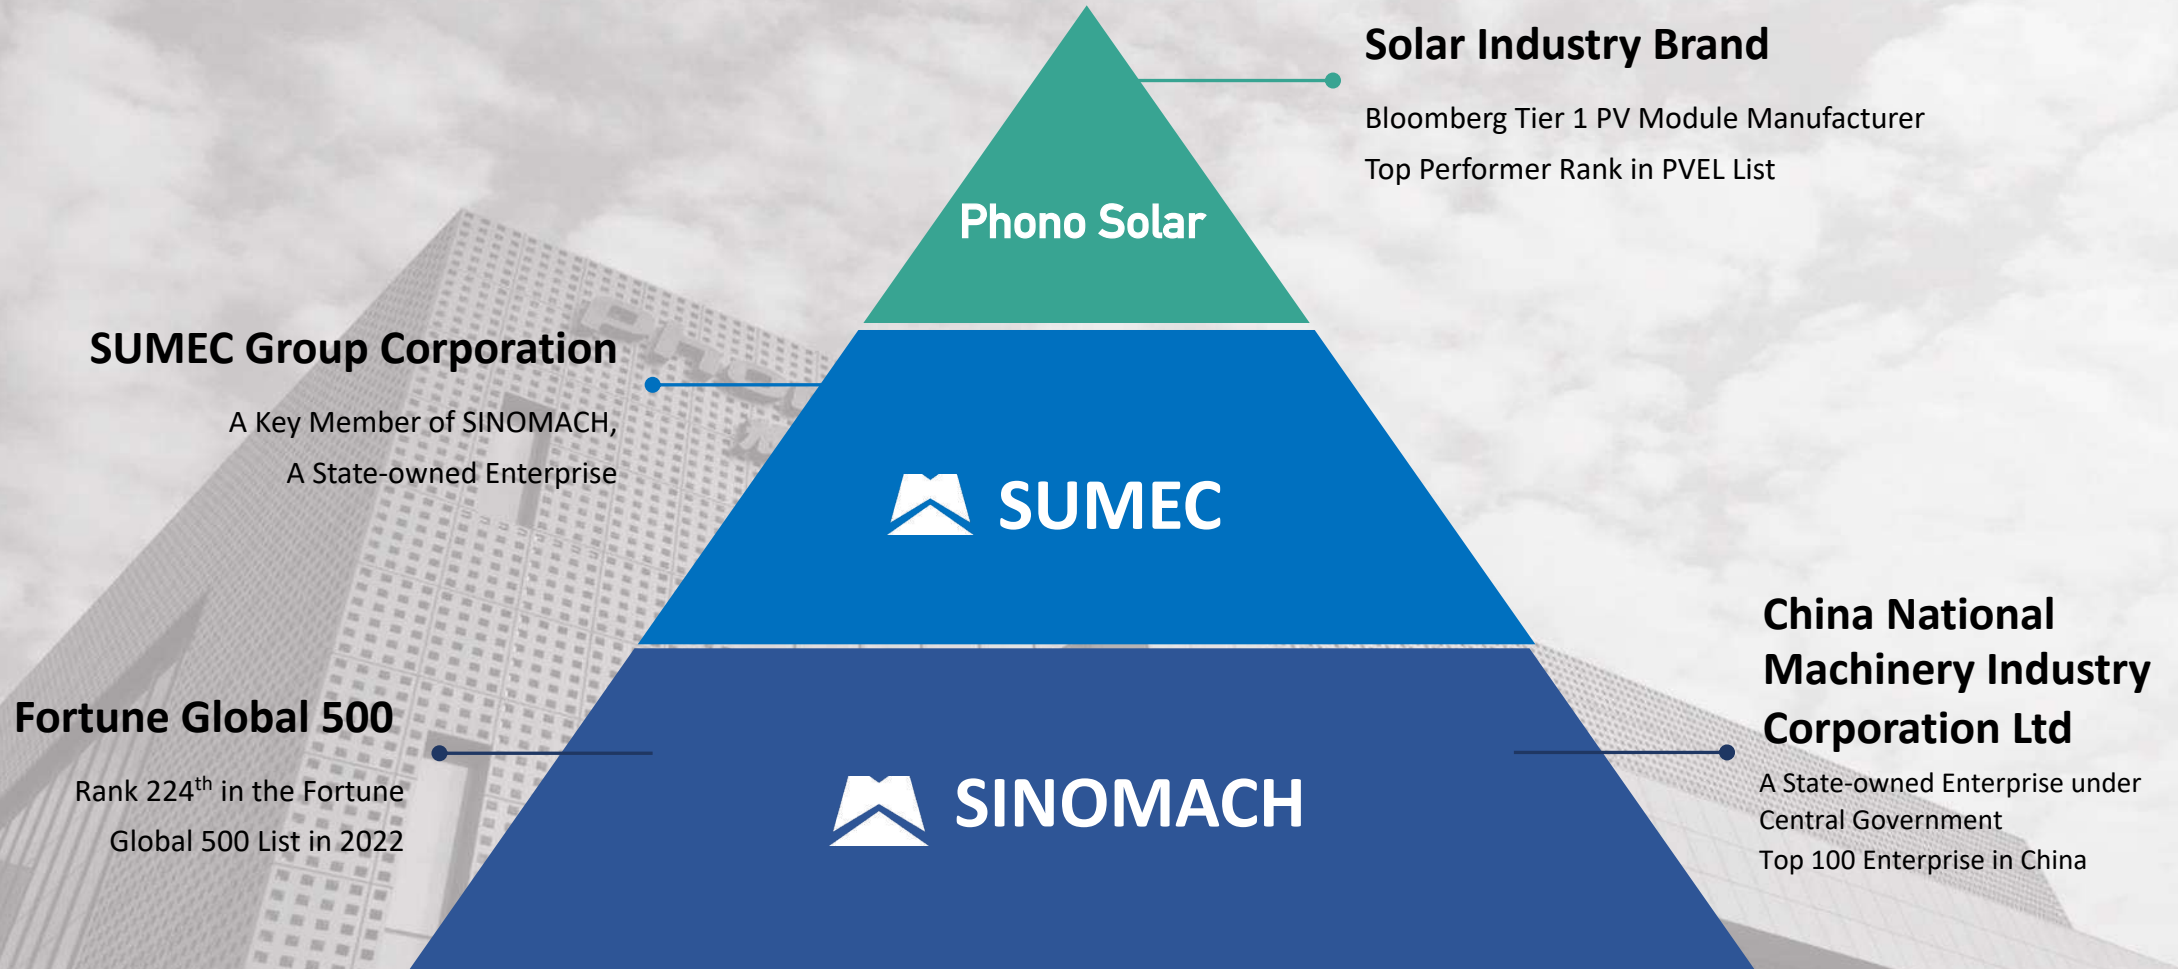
Solar Industry Brand

Bloomberg Tier 1 PV Module Manufacturer

Top Performer Rank in PVEL List

Phono Solar

SUMEC Group Corporation

A Key Member of SINOMACH, A State-owned Enterprise

SUMEC

China National Machinery Industry Corporation Ltd

A State-owned Enterprise under Central Government

Top 100 Enterprise in China

Fortune Global 500

Rank 224$^{th}$ in the Fortune Global 500 List in 2022

SINOMACH